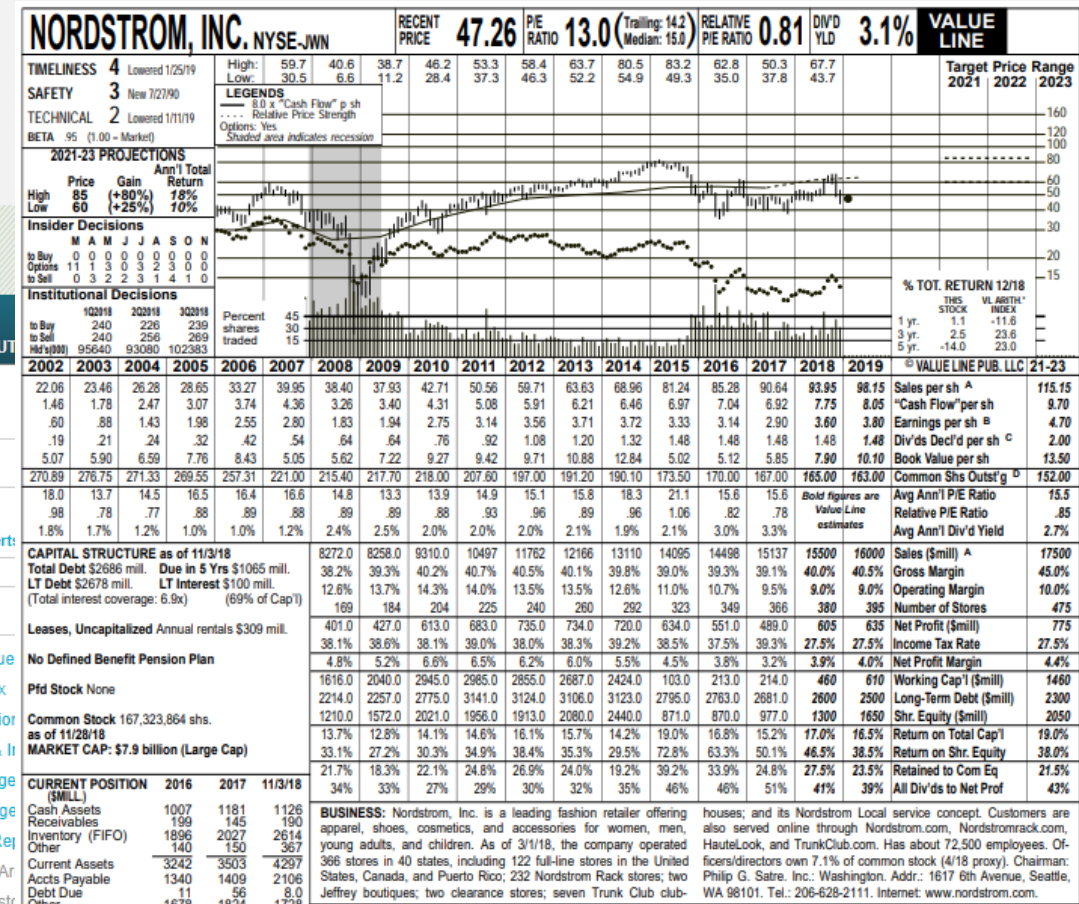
NORDSTROM, INC. NYSE-JWN

RECENT PRICE 47.26 P/E RATIO 13.0 (Trailing: 14.2 Median: 15.0) RELATIVE P/E RATIO 0.81 DIV'D YLD 3.1% VALUE LINE

TIMELINESS 4 Lowered 1/25/19
SAFETY 3 New 7/27/90
TECHNICAL 2 Lowered 1/11/19
BETA .95 (1.00 = Market)

High: 59.7 40.6 38.7 46.2 53.3 58.4 63.7 80.5 83.2 62.8 50.3 67.7
Low: 30.5 6.6 11.2 28.4 37.3 46.3 52.2 54.9 49.3 35.0 37.8 43.7

Target Price Range 2021 2022 2023

LEGENDS
8.0 x "Cash Flow" p sh
.... Relative Price Strength
Options: Yes
Shaded area indicates recession

160
120
100
80
60
50
40
30
20
15

2021-23 PROJECTIONS
| | Price | Gain | Ann'l Total Return |
|---|---|---|---|
| High | 85 | (+80%) | 18% |
| Low | 60 | (+25%) | 10% |

Insider Decisions
| | M | A | M | J | J | A | S | O | N |
|---|---|---|---|---|---|---|---|---|---|
| to Buy | 0 | 0 | 0 | 0 | 0 | 0 | 0 | 0 | 0 |
| Options | 11 | 1 | 3 | 0 | 3 | 2 | 3 | 0 | 0 |
| to Sell | 0 | 3 | 2 | 2 | 3 | 1 | 4 | 1 | 0 |

Institutional Decisions
| | 1Q2018 | 2Q2018 | 3Q2018 |
|---|---|---|---|
| to Buy | 240 | 226 | 239 |
| to Sell | 240 | 256 | 269 |
| Hld's(000) | 95640 | 93080 | 102383 |

Percent shares traded 45 30 15

% TOT. RETURN 12/18
| | THIS STOCK | VL ARITH.* INDEX |
|---|---|---|
| 1 yr. | 1.1 | -11.6 |
| 3 yr. | 2.5 | 23.6 |
| 5 yr. | -14.0 | 23.0 |

| 2002 | 2003 | 2004 | 2005 | 2006 | 2007 | 2008 | 2009 | 2010 | 2011 | 2012 | 2013 | 2014 | 2015 | 2016 | 2017 | 2018 | 2019 | © VALUE LINE PUB. LLC | 21-23 |
|---|---|---|---|---|---|---|---|---|---|---|---|---|---|---|---|---|---|---|---|
| 22.06 | 23.46 | 26.28 | 28.65 | 33.27 | 39.95 | 38.40 | 37.93 | 42.71 | 50.56 | 59.71 | 63.63 | 68.96 | 81.24 | 85.28 | 90.64 | 93.95 | 98.15 | Sales per sh A | 115.15 |
| 1.46 | 1.78 | 2.47 | 3.07 | 3.74 | 4.36 | 3.26 | 3.40 | 4.31 | 5.08 | 5.91 | 6.21 | 6.46 | 6.97 | 7.04 | 6.92 | 7.75 | 8.05 | "Cash Flow"per sh | 9.70 |
| .60 | .88 | 1.43 | 1.98 | 2.55 | 2.80 | 1.83 | 1.94 | 2.75 | 3.14 | 3.56 | 3.71 | 3.72 | 3.33 | 3.14 | 2.90 | 3.60 | 3.80 | Earnings per sh B | 4.70 |
| .19 | .21 | .24 | .32 | .42 | .54 | .64 | .64 | .76 | .92 | 1.08 | 1.20 | 1.32 | 1.48 | 1.48 | 1.48 | 1.48 | 1.48 | Div'ds Decl'd per sh C | 2.00 |
| 5.07 | 5.90 | 6.59 | 7.76 | 8.43 | 5.05 | 5.62 | 7.22 | 9.27 | 9.42 | 9.71 | 10.88 | 12.84 | 5.02 | 5.12 | 5.85 | 7.90 | 10.10 | Book Value per sh | 13.50 |
| 270.89 | 276.75 | 271.33 | 269.55 | 257.31 | 221.00 | 215.40 | 217.70 | 218.00 | 207.60 | 197.00 | 191.20 | 190.10 | 173.50 | 170.00 | 167.00 | 165.00 | 163.00 | Common Shs Outst'g D | 152.00 |
| 18.0 | 13.7 | 14.5 | 16.5 | 16.4 | 16.6 | 14.8 | 13.3 | 13.9 | 14.9 | 15.1 | 15.8 | 18.3 | 21.1 | 15.6 | 15.6 | Bold figures are | | Avg Ann'l P/E Ratio | 15.5 |
| .98 | .78 | .77 | .88 | .89 | .88 | .89 | .89 | .88 | .93 | .96 | .89 | .96 | 1.06 | .82 | .78 | Value Line | | Relative P/E Ratio | .85 |
| 1.8% | 1.7% | 1.2% | 1.0% | 1.0% | 1.2% | 2.4% | 2.5% | 2.0% | 2.0% | 2.0% | 2.1% | 1.9% | 2.1% | 3.0% | 3.3% | estimates | | Avg Ann'l Div'd Yield | 2.7% |

CAPITAL STRUCTURE as of 11/3/18
Total Debt $2686 mill. Due in 5 Yrs $1065 mill.
LT Debt $2678 mill. LT Interest $100 mill.
(Total interest coverage: 6.9x) (69% of Cap'l)

Leases, Uncapitalized Annual rentals $309 mill.

No Defined Benefit Pension Plan

Pfd Stock None

Common Stock 167,323,864 shs.
as of 11/28/18
MARKET CAP: $7.9 billion (Large Cap)

| 2008 | 2009 | 2010 | 2011 | 2012 | 2013 | 2014 | 2015 | 2016 | 2017 | 2018 | 2019 | | 21-23 |
|---|---|---|---|---|---|---|---|---|---|---|---|---|---|
| 8272.0 | 8258.0 | 9310.0 | 10497 | 11762 | 12166 | 13110 | 14095 | 14498 | 15137 | 15500 | 16000 | Sales ($mill) A | 17500 |
| 38.2% | 39.3% | 40.2% | 40.7% | 40.5% | 40.1% | 39.8% | 39.0% | 39.3% | 39.1% | 40.0% | 40.5% | Gross Margin | 45.0% |
| 12.6% | 13.7% | 14.3% | 14.0% | 13.5% | 13.5% | 12.6% | 11.0% | 10.7% | 9.5% | 9.0% | 9.0% | Operating Margin | 10.0% |
| 169 | 184 | 204 | 225 | 240 | 260 | 292 | 323 | 349 | 366 | 380 | 395 | Number of Stores | 475 |
| 401.0 | 427.0 | 613.0 | 683.0 | 735.0 | 734.0 | 720.0 | 634.0 | 551.0 | 489.0 | 605 | 635 | Net Profit ($mill) | 775 |
| 38.1% | 38.6% | 38.1% | 39.0% | 38.0% | 38.3% | 39.2% | 38.5% | 37.5% | 39.3% | 27.5% | 27.5% | Income Tax Rate | 27.5% |
| 4.8% | 5.2% | 6.6% | 6.5% | 6.2% | 6.0% | 5.5% | 4.5% | 3.8% | 3.2% | 3.9% | 4.0% | Net Profit Margin | 4.4% |
| 1616.0 | 2040.0 | 2945.0 | 2985.0 | 2855.0 | 2687.0 | 2424.0 | 103.0 | 213.0 | 214.0 | 460 | 610 | Working Cap'l ($mill) | 1460 |
| 2214.0 | 2257.0 | 2775.0 | 3141.0 | 3124.0 | 3106.0 | 3123.0 | 2795.0 | 2763.0 | 2681.0 | 2600 | 2500 | Long-Term Debt ($mill) | 2300 |
| 1210.0 | 1572.0 | 2021.0 | 1956.0 | 1913.0 | 2080.0 | 2440.0 | 871.0 | 870.0 | 977.0 | 1300 | 1650 | Shr. Equity ($mill) | 2050 |
| 13.7% | 12.8% | 14.1% | 14.6% | 16.1% | 15.7% | 14.2% | 19.0% | 16.8% | 15.2% | 17.0% | 16.5% | Return on Total Cap'l | 19.0% |
| 33.1% | 27.2% | 30.3% | 34.9% | 38.4% | 35.3% | 29.5% | 72.8% | 63.3% | 50.1% | 46.5% | 38.5% | Return on Shr. Equity | 38.0% |
| 21.7% | 18.3% | 22.1% | 24.8% | 26.9% | 24.0% | 19.2% | 39.2% | 33.9% | 24.8% | 27.5% | 23.5% | Retained to Com Eq | 21.5% |
| 34% | 33% | 27% | 29% | 30% | 32% | 35% | 46% | 46% | 51% | 41% | 39% | All Div'ds to Net Prof | 43% |

| CURRENT POSITION ($MILL.) | 2016 | 2017 | 11/3/18 |
|---|---|---|---|
| Cash Assets | 1007 | 1181 | 1126 |
| Receivables | 199 | 145 | 190 |
| Inventory (FIFO) | 1896 | 2027 | 2614 |
| Other | 140 | 150 | 367 |
| Current Assets | 3242 | 3503 | 4297 |
| Accts Payable | 1340 | 1409 | 2106 |
| Debt Due | 11 | 56 | 8.0 |
| Other | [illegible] | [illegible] | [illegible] |

BUSINESS: Nordstrom, Inc. is a leading fashion retailer offering apparel, shoes, cosmetics, and accessories for women, men, young adults, and children. As of 3/1/18, the company operated 366 stores in 40 states, including 122 full-line stores in the United States, Canada, and Puerto Rico; 232 Nordstrom Rack stores; two Jeffrey boutiques; two clearance stores; seven Trunk Club clubhouses; and its Nordstrom Local service concept. Customers are also served online through Nordstrom.com, Nordstromrack.com, HauteLook, and TrunkClub.com. Has about 72,500 employees. Officers/directors own 7.1% of common stock (4/18 proxy). Chairman: Philip G. Satre. Inc.: Washington. Addr.: 1617 6th Avenue, Seattle, WA 98101. Tel.: 206-628-2111. Internet: www.nordstrom.com.